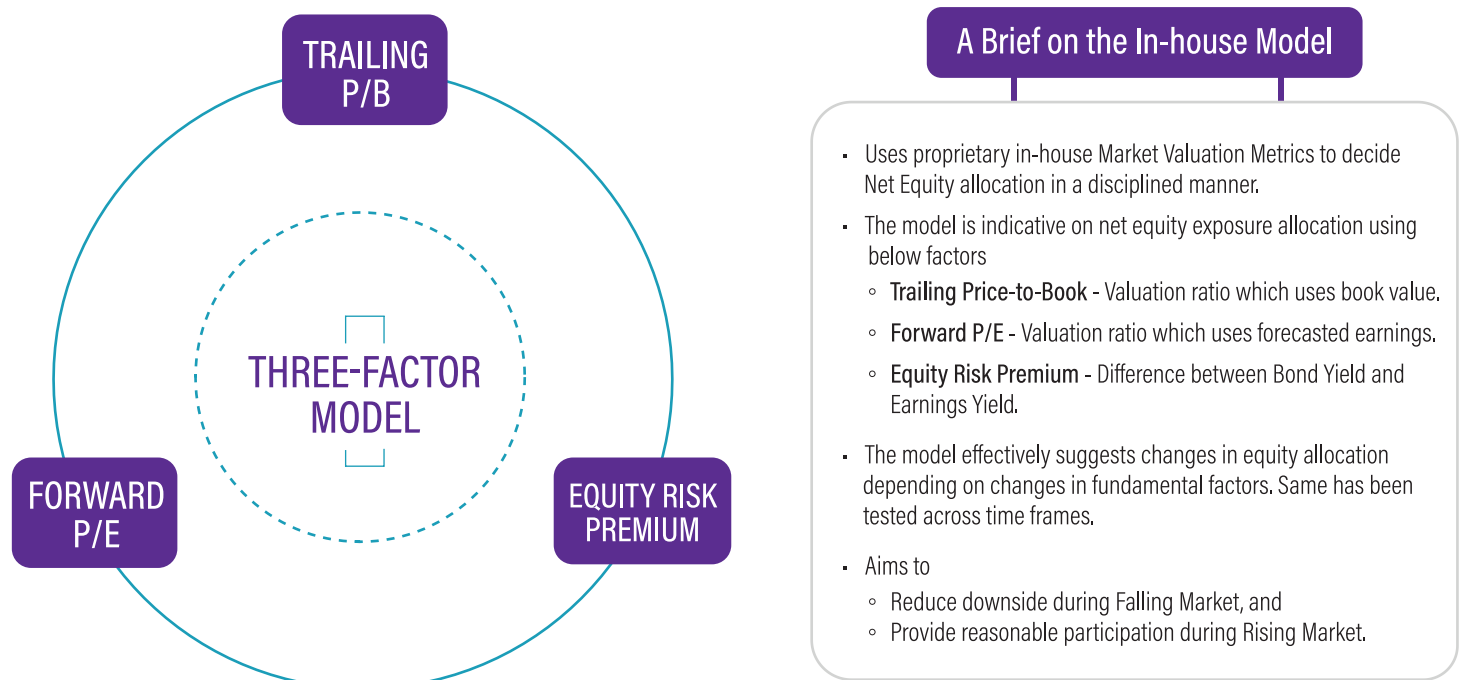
TRAILING P/B

THREE-FACTOR MODEL

FORWARD P/E

EQUITY RISK PREMIUM

A Brief on the In-house Model

- Uses proprietary in-house Market Valuation Metrics to decide Net Equity allocation in a disciplined manner.
- The model is indicative on net equity exposure allocation using below factors
  - Trailing Price-to-Book - Valuation ratio which uses book value.
  - Forward P/E - Valuation ratio which uses forecasted earnings.
  - Equity Risk Premium - Difference between Bond Yield and Earnings Yield.
- The model effectively suggests changes in equity allocation depending on changes in fundamental factors. Same has been tested across time frames.
- Aims to
  - Reduce downside during Falling Market, and
  - Provide reasonable participation during Rising Market.